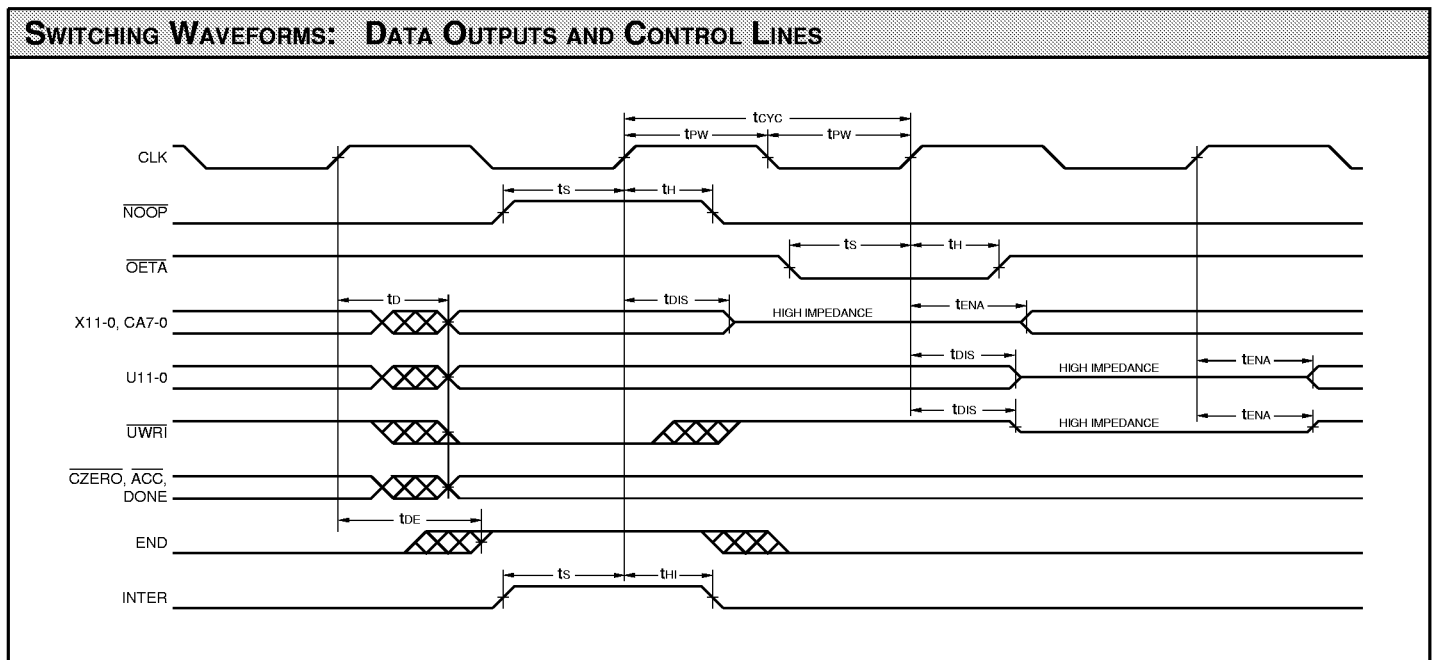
SWITCHING WAVEFORMS: DATA OUTPUTS AND CONTROL LINES

$t_{CYC}$

$t_{PW}$ $t_{PW}$

CLK

$t_S$ $t_H$

$\overline{NOOP}$

$t_S$ $t_H$

$\overline{OETA}$

$t_D$ $t_{DIS}$ $t_{ENA}$

X11-0, CA7-0

HIGH IMPEDANCE

$t_{DIS}$ $t_{ENA}$

U11-0

HIGH IMPEDANCE

$t_{DIS}$ $t_{ENA}$

$\overline{UWRI}$

HIGH IMPEDANCE

$\overline{CZERO}$, $\overline{ACC}$, DONE

$t_{DE}$

END

$t_S$ $t_{HI}$

INTER